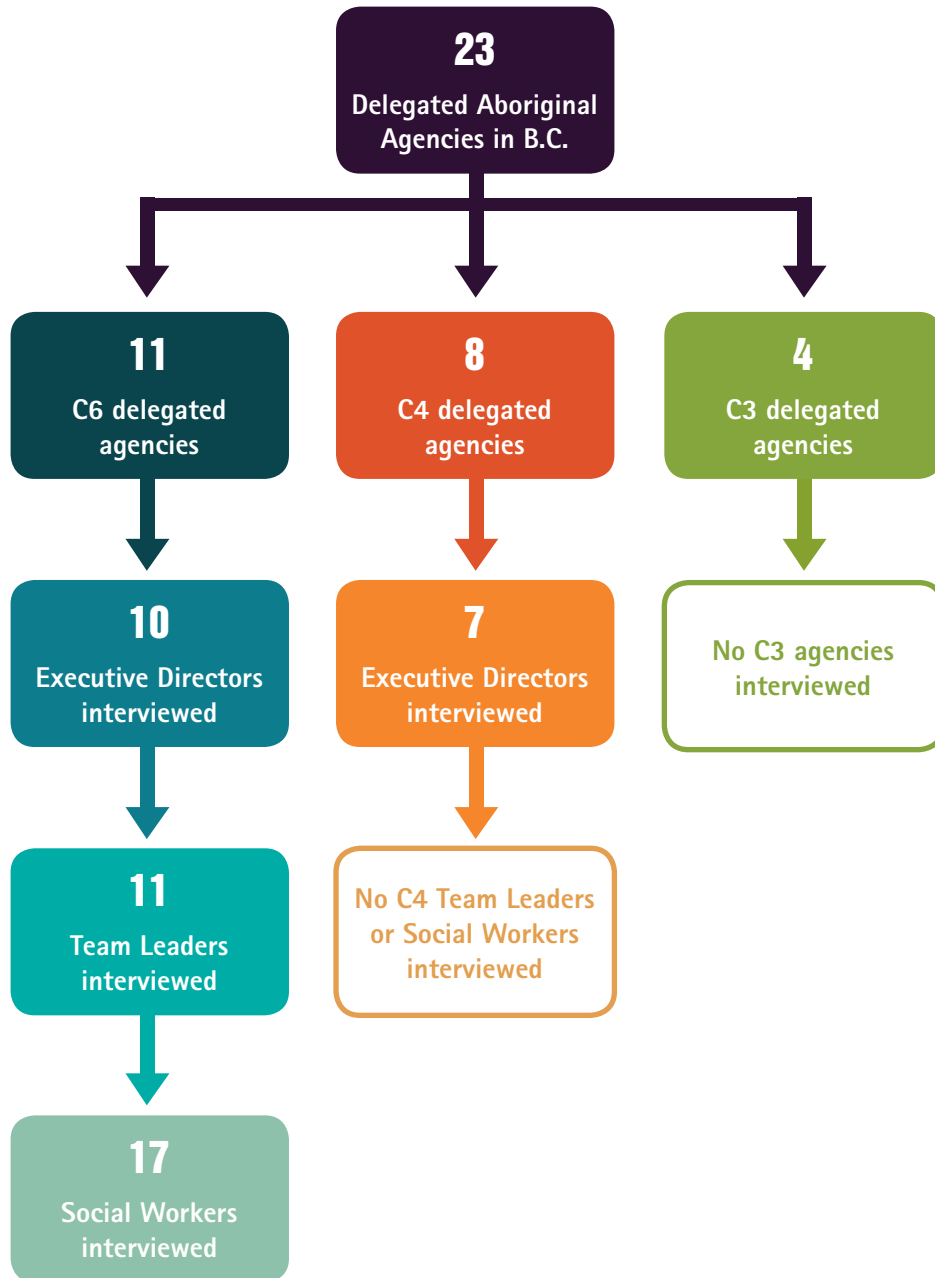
23
Delegated Aboriginal Agencies in B.C.

11
C6 delegated agencies

8
C4 delegated agencies

4
C3 delegated agencies

10
Executive Directors interviewed

7
Executive Directors interviewed

No C3 agencies interviewed

11
Team Leaders interviewed

No C4 Team Leaders or Social Workers interviewed

17
Social Workers interviewed